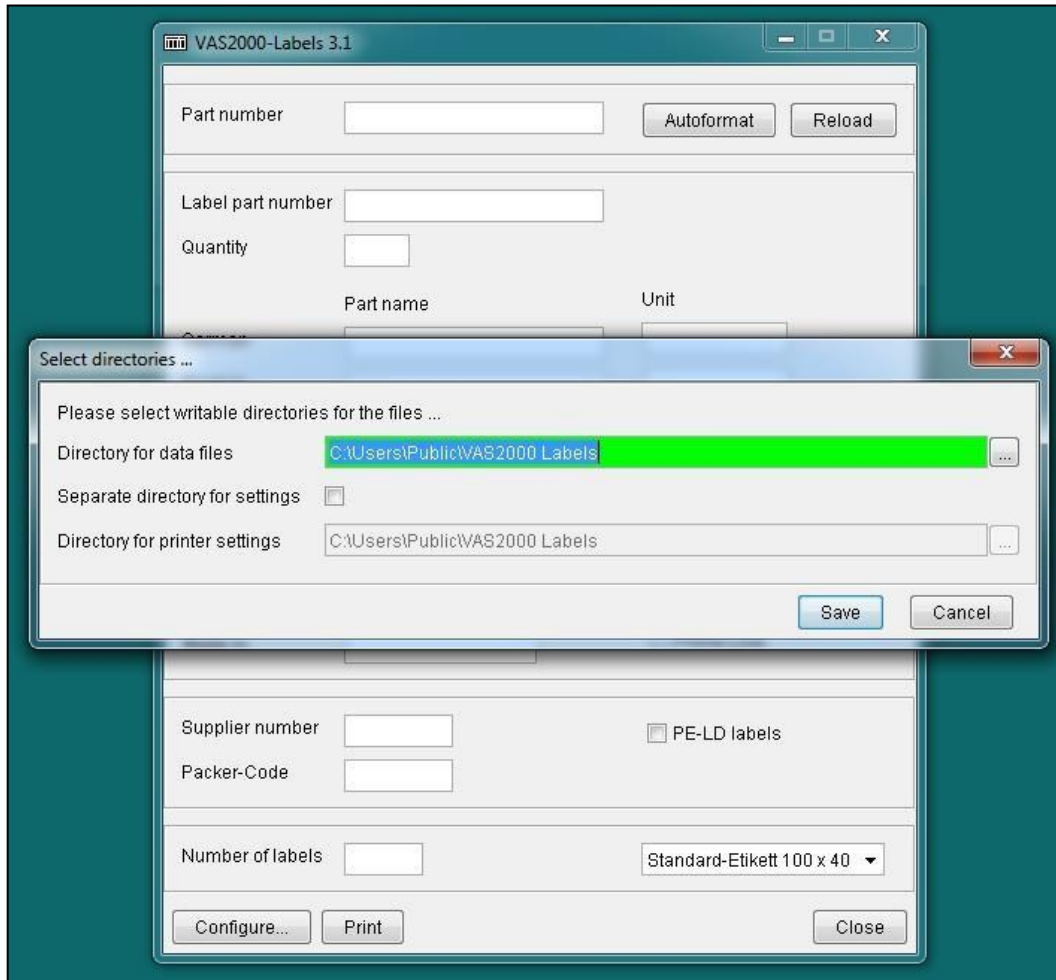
VAS2000-Labels 3.1

Part number
Autoformat
Reload

Label part number
Quantity
Part name
Unit
German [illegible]

Select directories ...
Please select writable directories for the files ...
Directory for data files C:\Users\Public\VAS2000 Labels ...
Separate directory for settings
Directory for printer settings C:\Users\Public\VAS2000 Labels ...
Save
Cancel

Supplier number
PE-LD labels
Packer-Code

Number of labels
Standard-Etikett 100 x 40

Configure...
Print
Close